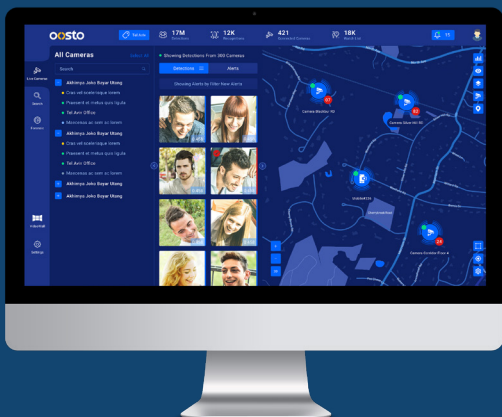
oosto

Tel Aviv

17M Detections

12K Recognitions

421 Connected Cameras

18K Watchlist

All Cameras

Select All

Search

Live Cameras

Search

Forensic

Watchlist

Settings

Akhimyu Joko Boyar Utang

Cras vel scelerisque lobeis

Praesent et metus quis ligula

Tel Aviv Office

Maecenas ac sem ac lorem

Akhimyu Joko Boyar Utang

Cras vel scelerisque lobeis

Praesent et metus quis ligula

Tel Aviv Office

Maecenas ac sem ac lorem

Akhimyu Joko Boyar Utang

Akhimyu Joko Boyar Utang

Showing Detections From 300 Cameras

Detections

Alerts

Showing Alerts by Older New Alerts

87

62

24

Camera Boulder 43

Camera Street NW 90

Camera Greatila Place 4

Shell&R425

Simonbrothers